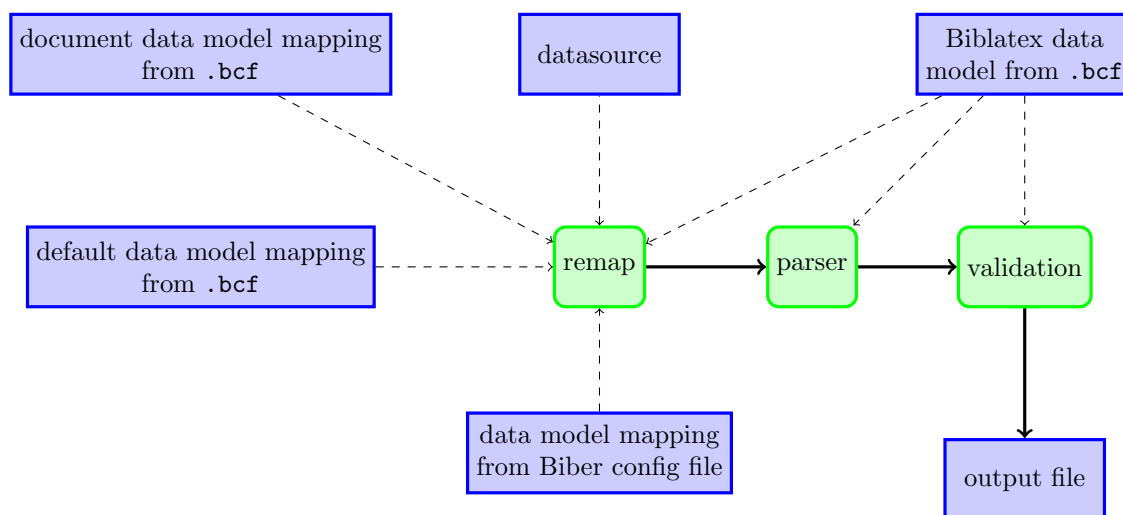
document data model mapping from .bcf

datasource

Biblatex data model from .bcf

default data model mapping from .bcf

remap

parser

validation

data model mapping from Biber config file

output file